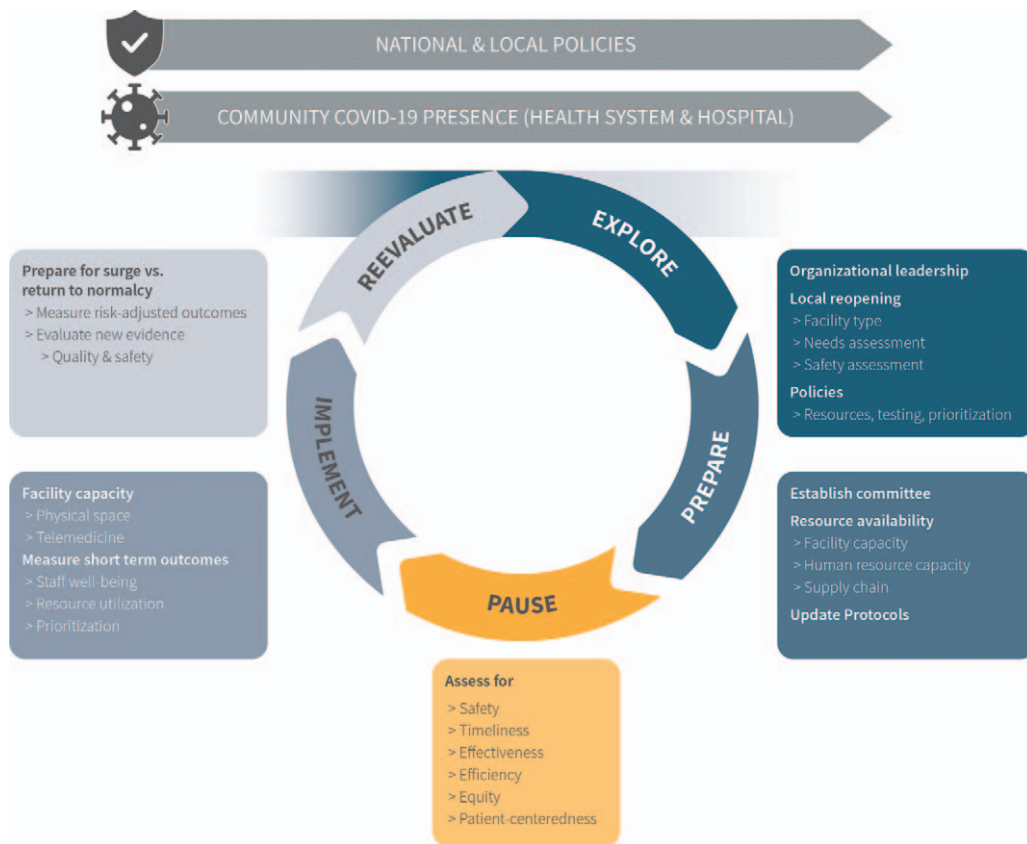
NATIONAL & LOCAL POLICIES

COMMUNITY COVID-19 PRESENCE (HEALTH SYSTEM & HOSPITAL)

REEVALUATE

EXPLORE

PREPARE

PAUSE

IMPLEMENT

Prepare for surge vs. return to normalcy
> Measure risk-adjusted outcomes
> Evaluate new evidence
> Quality & safety

Organizational leadership
Local reopening
> Facility type
> Needs assessment
> Safety assessment
Policies
> Resources, testing, prioritization

Facility capacity
> Physical space
> Telemedicine
Measure short term outcomes
> Staff well-being
> Resource utilization
> Prioritization

Establish committee
Resource availability
> Facility capacity
> Human resource capacity
> Supply chain
Update Protocols

Assess for
> Safety
> Timeliness
> Effectiveness
> Efficiency
> Equity
> Patient-centeredness